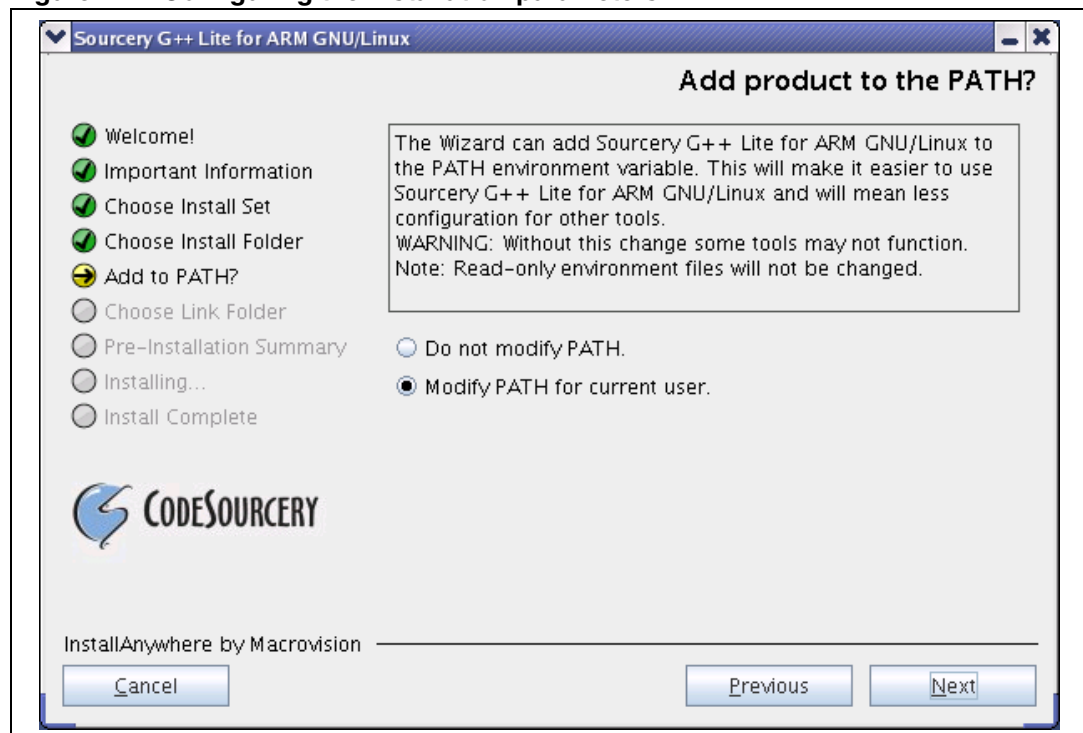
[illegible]

Sourcery G++ Lite for ARM GNU/Linux

Add product to the PATH?

Welcome!
Important Information
Choose Install Set
Choose Install Folder
Add to PATH?
Choose Link Folder
Pre-Installation Summary
Installing...
Install Complete

The Wizard can add Sourcery G++ Lite for ARM GNU/Linux to the PATH environment variable. This will make it easier to use Sourcery G++ Lite for ARM GNU/Linux and will mean less configuration for other tools.
WARNING: Without this change some tools may not function.
Note: Read-only environment files will not be changed.

Do not modify PATH.
Modify PATH for current user.

CODESOURCERY

InstallAnywhere by Macrovision

Cancel

Previous

Next